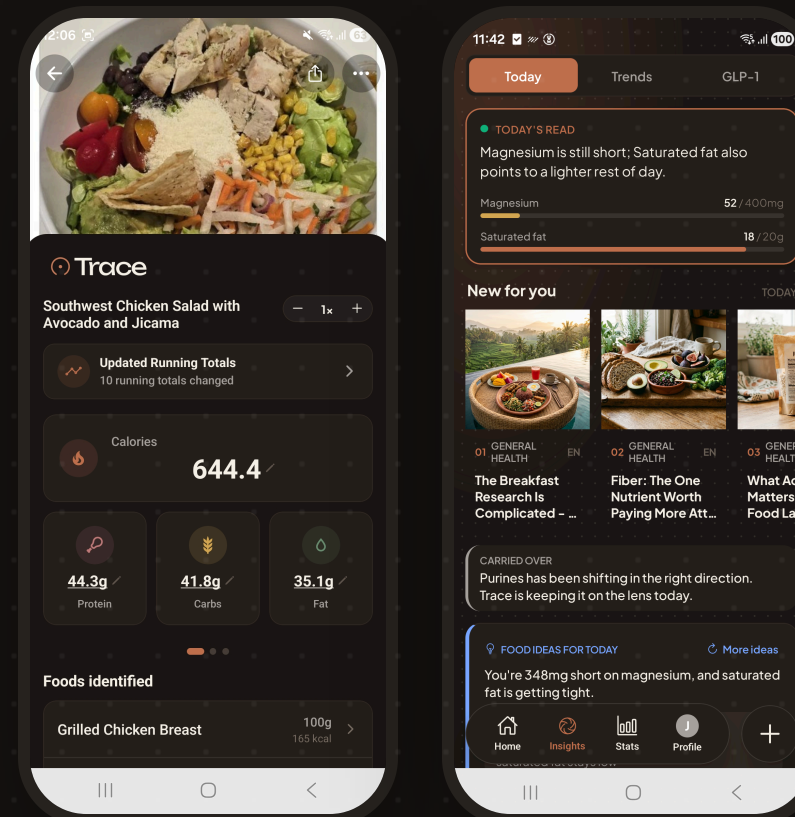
2:06

Trace

Southwest Chicken Salad with Avocado and Jicama

− 1x +

Updated Running Totals
10 running totals changed

Calories
644.4

44.3g
Protein

41.8g
Carbs

35.1g
Fat

Foods identified

Grilled Chicken Breast
100g
165 kcal

11:42

100

Today Trends GLP-1

TODAY'S READ
Magnesium is still short; Saturated fat also points to a lighter rest of day.

Magnesium 52 / 400mg

Saturated fat 18 / 20g

New for you TODAY

01 GENERAL HEALTH EN
The Breakfast Research Is Complicated - ...

02 GENERAL HEALTH EN
Fiber: The One Nutrient Worth Paying More Att...

03 GENER HEALT
What Ac Matters Food La

CARRIED OVER
Purines has been shifting in the right direction. Trace is keeping it on the lens today.

FOOD IDEAS FOR TODAY
More ideas
You're 348mg short on magnesium, and saturated fat is getting tight.

Home Insights Stats J Profile +